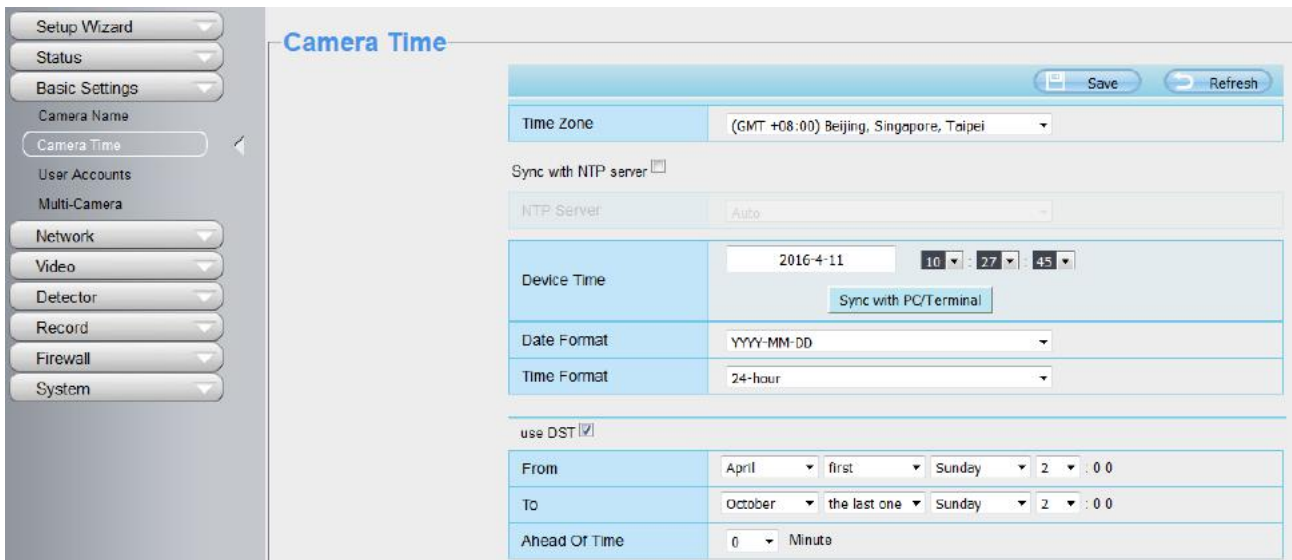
Setup Wizard
Status
Basic Settings
Camera Name
Camera Time
User Accounts
Multi-Camera
Network
Video
Detector
Record
Firewall
System

Camera Time

Save
Refresh

| Time Zone | (GMT +08:00) Beijing, Singapore, Taipei |
|---|---|

Sync with NTP server

| NTP Server | Auto |
|---|---|

| Device Time | 2016-4-11 10 : 27 : 45 Sync with PC/Terminal |
|---|---|
| Date Format | YYYY-MM-DD |
| Time Format | 24-hour |

use DST

| From | April first Sunday 2 : 0 0 |
|---|---|
| To | October the last one Sunday 2 : 0 0 |
| Ahead Of Time | 0 Minute |